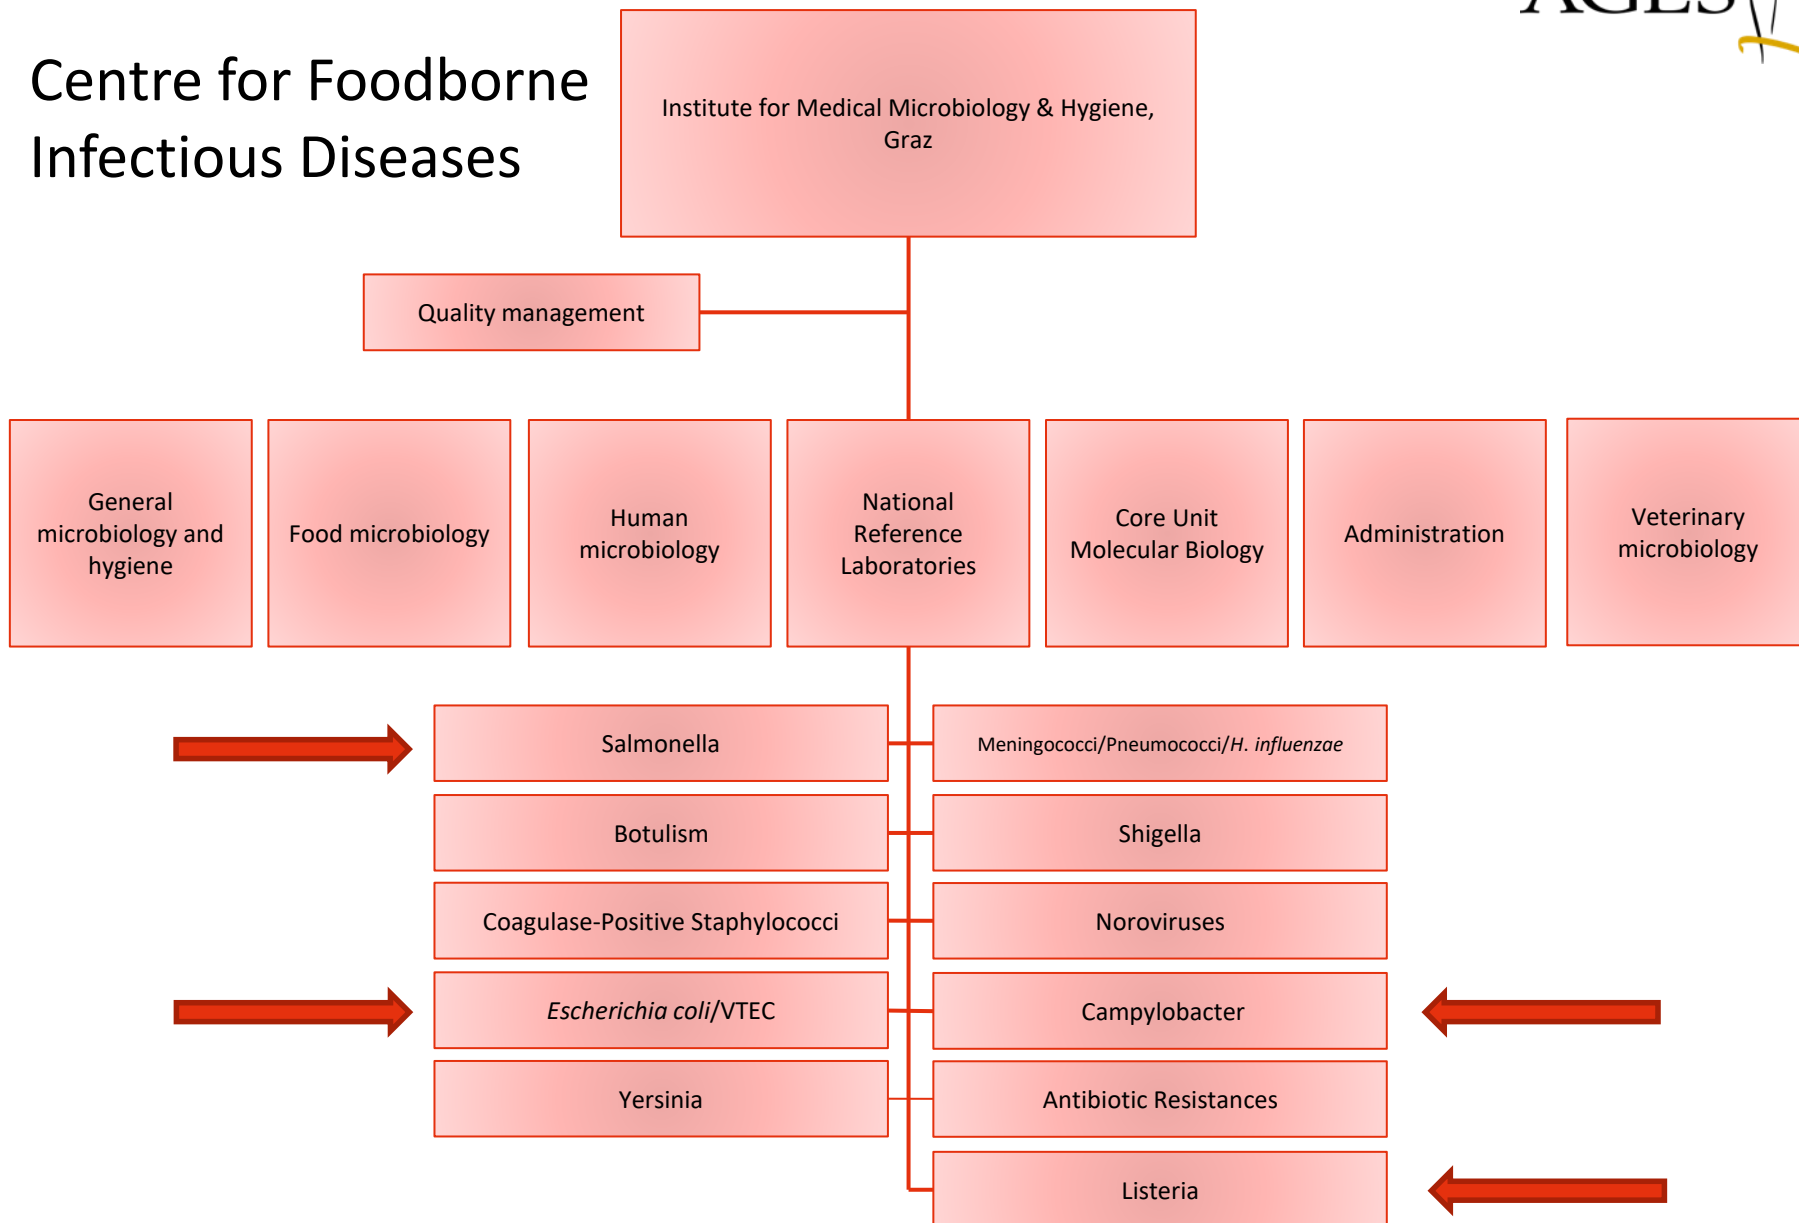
Centre for Foodborne Infectious Diseases

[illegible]

Institute for Medical Microbiology & Hygiene, Graz

Quality management

General microbiology and hygiene

Food microbiology

Human microbiology

National Reference Laboratories

Core Unit Molecular Biology

Administration

Veterinary microbiology

Salmonella

Meningococci/Pneumococci/*H. influenzae*

Botulism

Shigella

Coagulase-Positive Staphylococci

Noroviruses

*Escherichia coli*/VTEC

Campylobacter

Yersinia

Antibiotic Resistances

Listeria